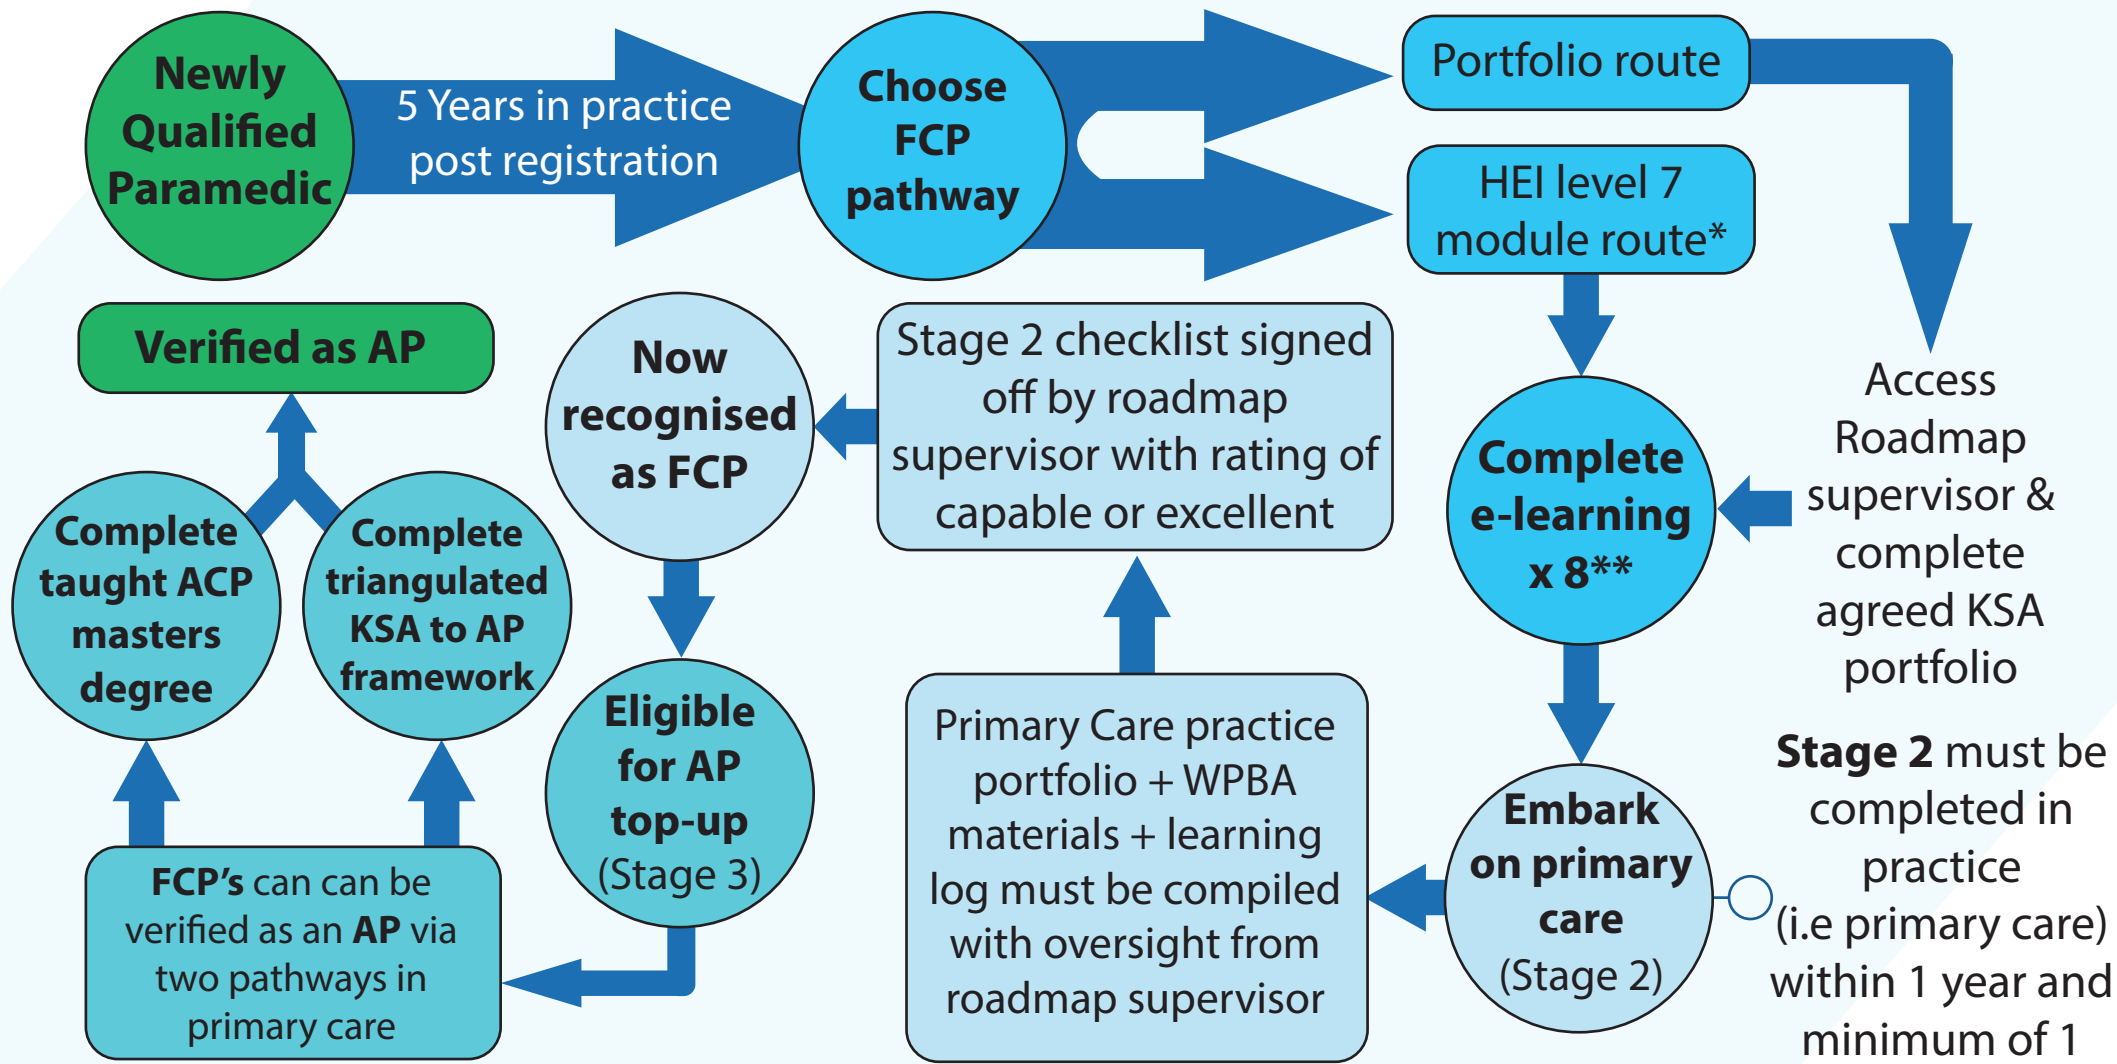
Newly Qualified Paramedic

5 Years in practice post registration

Choose FCP pathway

Portfolio route

HEI level 7 module route*

Access Roadmap supervisor & complete agreed KSA portfolio

Complete e-learning x 8**

Embark on primary care (Stage 2)

Stage 2 must be completed in practice (i.e primary care) within 1 year and minimum of 1

Primary Care practice portfolio + WPBA materials + learning log must be compiled with oversight from roadmap supervisor

Stage 2 checklist signed off by roadmap supervisor with rating of capable or excellent

Now recognised as FCP

Eligible for AP top-up (Stage 3)

FCP's can can be verified as an AP via two pathways in primary care

Complete taught ACP masters degree

Complete triangulated KSA to AP framework

Verified as AP